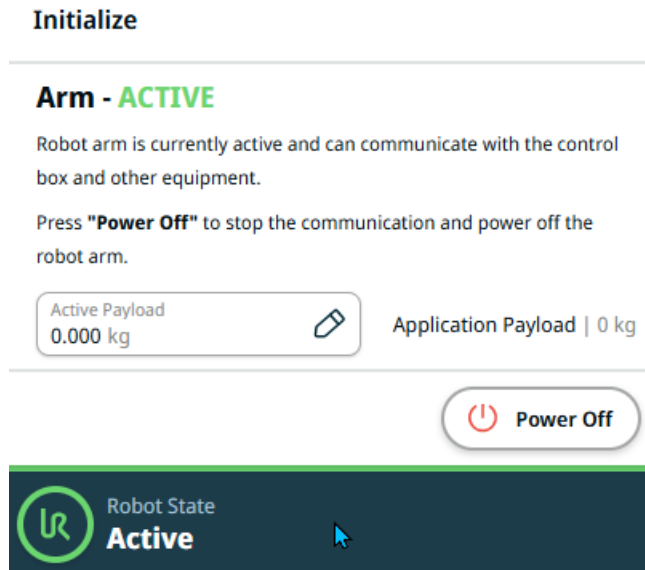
Initialize

Arm - ACTIVE

Robot arm is currently active and can communicate with the control box and other equipment.

Press **"Power Off"** to stop the communication and power off the robot arm.

Active Payload
0.000 kg

Application Payload | 0 kg

Power Off

UR

Robot State
Active